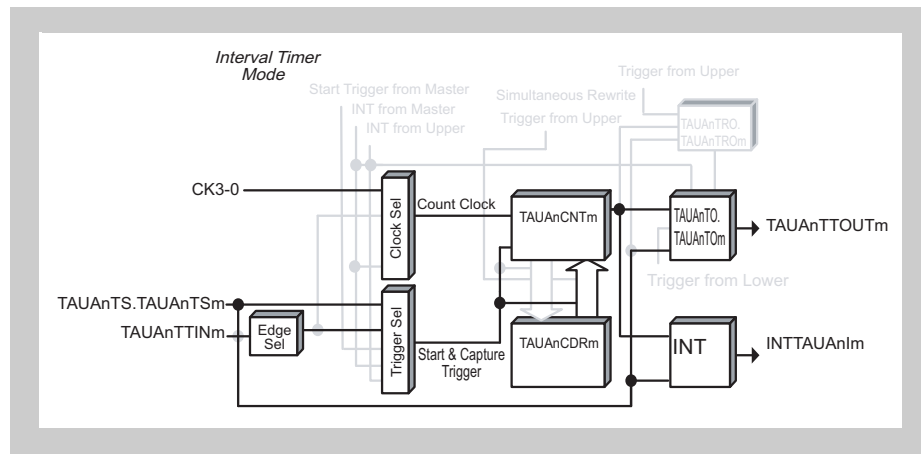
Interval Timer Mode

Start Trigger from Master
INT from Master
INT from Upper
Simultaneous Rewrite
Trigger from Upper
Trigger from Upper
TAUAnTRO.
TAUAnTROm

CK3-0
Clock Sel
Count Clock
TAUAnCNTm
TAUAnTO.
TAUAnTOm
TAUAnTTOUTm
Trigger from Lower

TAUAnTS.TAUAnTSm
TAUAnTTINm
Edge Sel
Trigger Sel
Start & Capture Trigger
TAUAnCDRm
INT
INTTAUAnIm